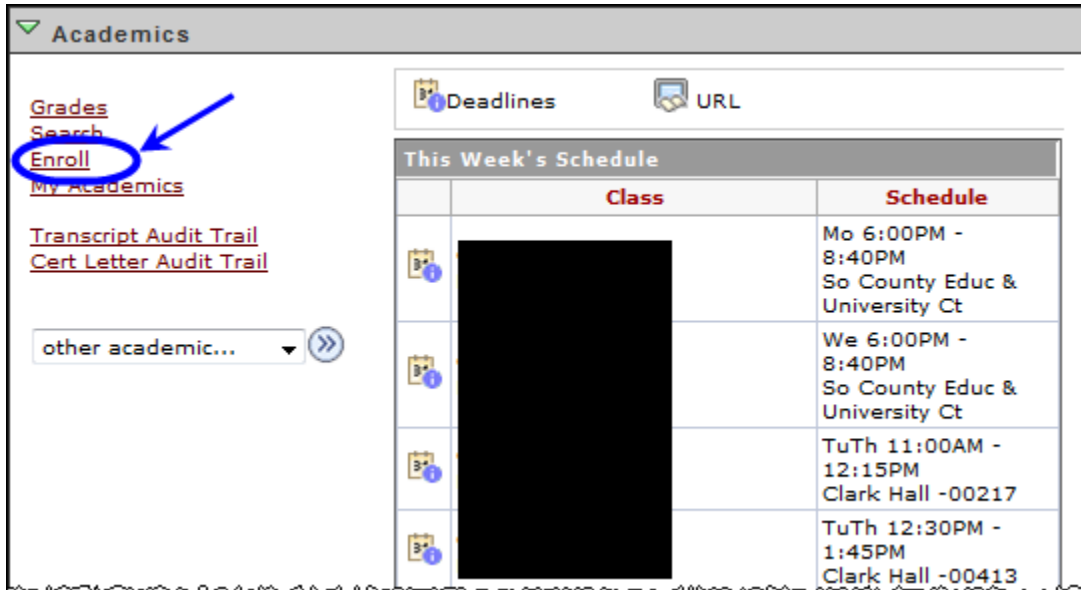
Academics

Grades
Search
Enroll
My Academics

Transcript Audit Trail
Cert Letter Audit Trail

other academic...

Deadlines URL

This Week's Schedule

| | Class | Schedule |
|---|---|---|
| | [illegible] | Mo 6:00PM - 8:40PM So County Educ & University Ct |
| | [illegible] | We 6:00PM - 8:40PM So County Educ & University Ct |
| | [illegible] | TuTh 11:00AM - 12:15PM Clark Hall -00217 |
| | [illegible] | TuTh 12:30PM - 1:45PM Clark Hall -00413 |